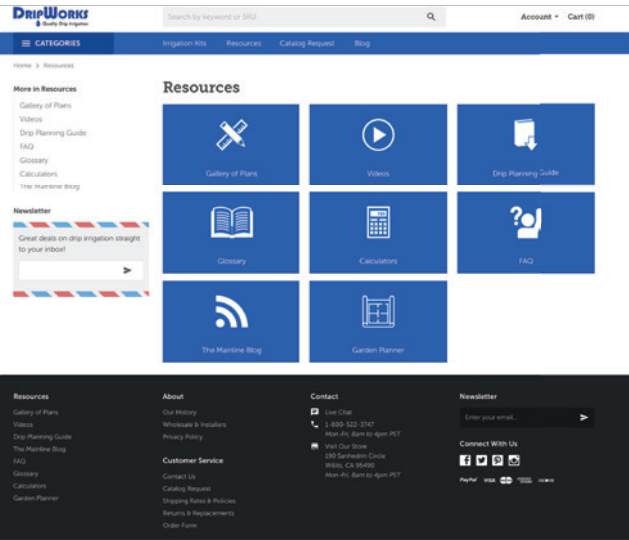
DripWorks
Quality Drip Irrigation

Search by keyword or SKU

Account ▾ Cart (0)

CATEGORIES

Irrigation Kits Resources Catalog Request Blog

Home > Resources

More in Resources

Gallery of Plans
Videos
Drip Planning Guide
FAQ
Glossary
Calculators
The Mainline Blog

Newsletter

Great deals on drip irrigation straight to your inbox!

Resources

Gallery of Plans

Videos

Drip Planning Guide

Glossary

Calculators

FAQ

The Mainline Blog

Garden Planner

Resources

Gallery of Plans
Videos
Drip Planning Guide
The Mainline Blog
FAQ
Glossary
Calculators
Garden Planner

About

Our History
Wholesale & Installers
Privacy Policy

Customer Service

Contact Us
Catalog Request
Shipping Rates & Policies
Returns & Replacements
Order Form

Contact

Live Chat

1-800-522-3747
Mon-Fri, 8am to 4pm PST

Visit Our Store
190 Sanhedrin Circle
Willits, CA 95490
Mon-Fri, 8am to 4pm PST

Newsletter

Enter your email...

Connect With Us

PayPal VISA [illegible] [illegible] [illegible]